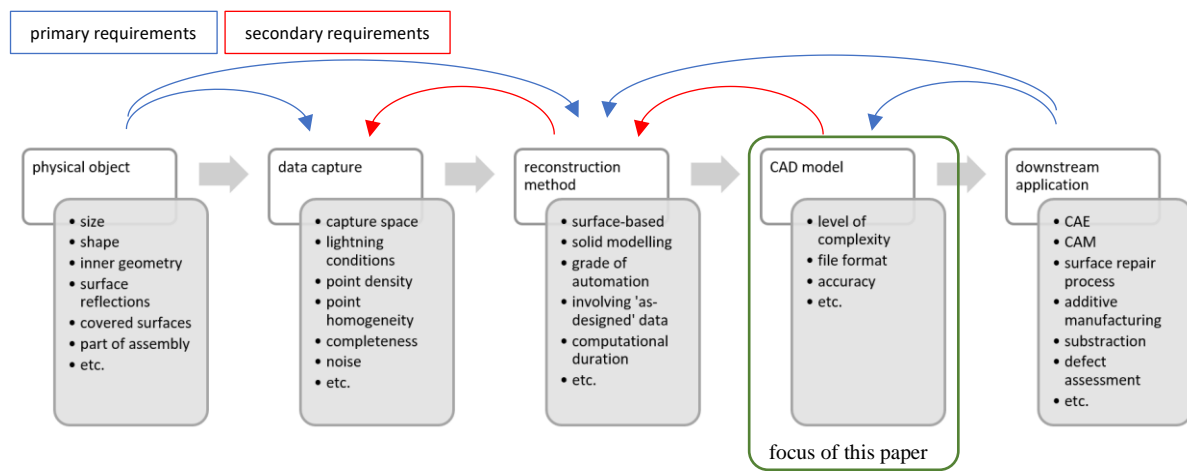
primary requirements

secondary requirements

physical object
- size
- shape
- inner geometry
- surface reflections
- covered surfaces
- part of assembly
- etc.

data capture
- capture space
- lightning conditions
- point density
- point homogeneity
- completeness
- noise
- etc.

reconstruction method
- surface-based
- solid modelling
- grade of automation
- involving 'as-designed' data
- computational duration
- etc.

CAD model
- level of complexity
- file format
- accuracy
- etc.

focus of this paper

downstream application
- CAE
- CAM
- surface repair process
- additive manufacturing
- substraction
- defect assessment
- etc.